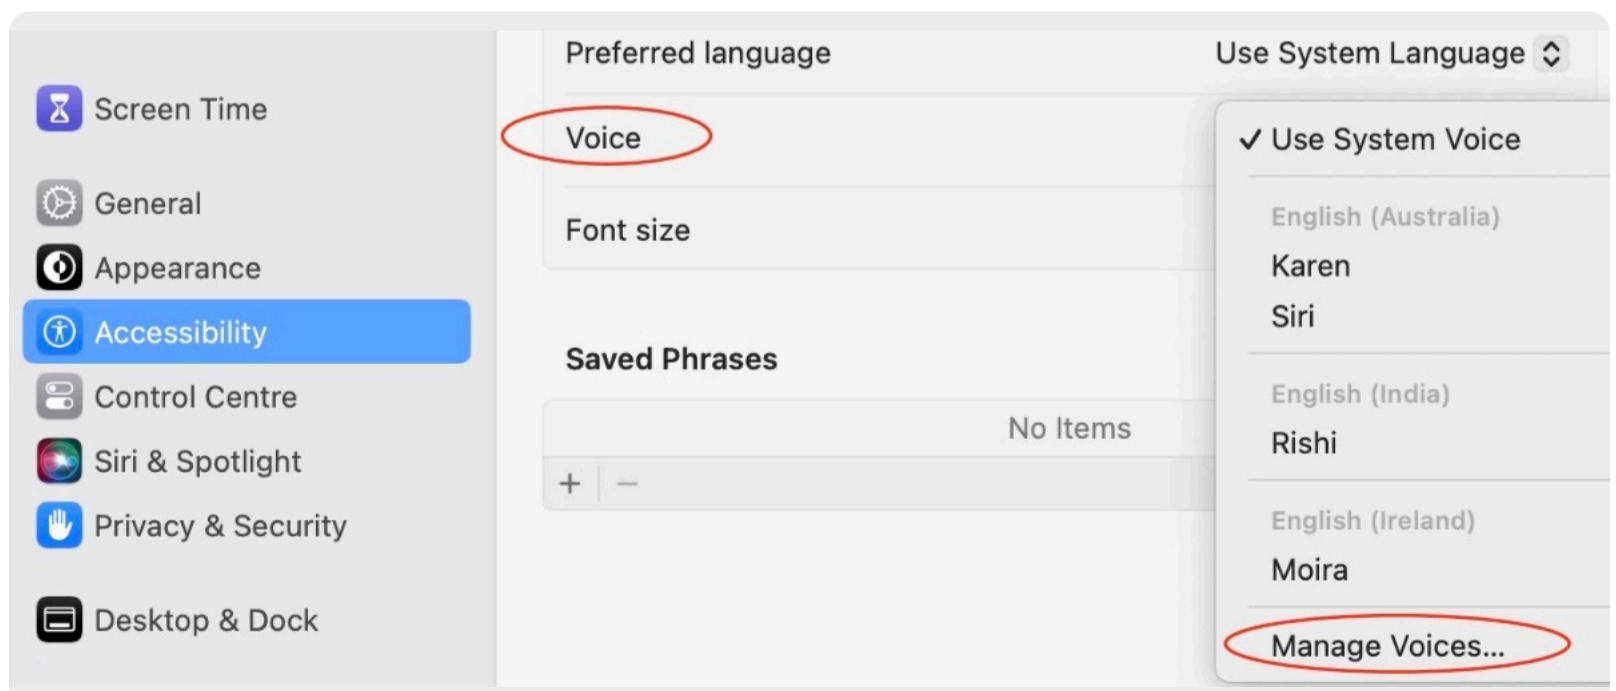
Screen Time

General

Appearance

Accessibility

Control Centre

Siri & Spotlight

Privacy & Security

Desktop & Dock

Preferred language Use System Language

Voice

Font size

Saved Phrases

No Items

+ −

✓ Use System Voice

English (Australia)

Karen

Siri

English (India)

Rishi

English (Ireland)

Moira

Manage Voices...